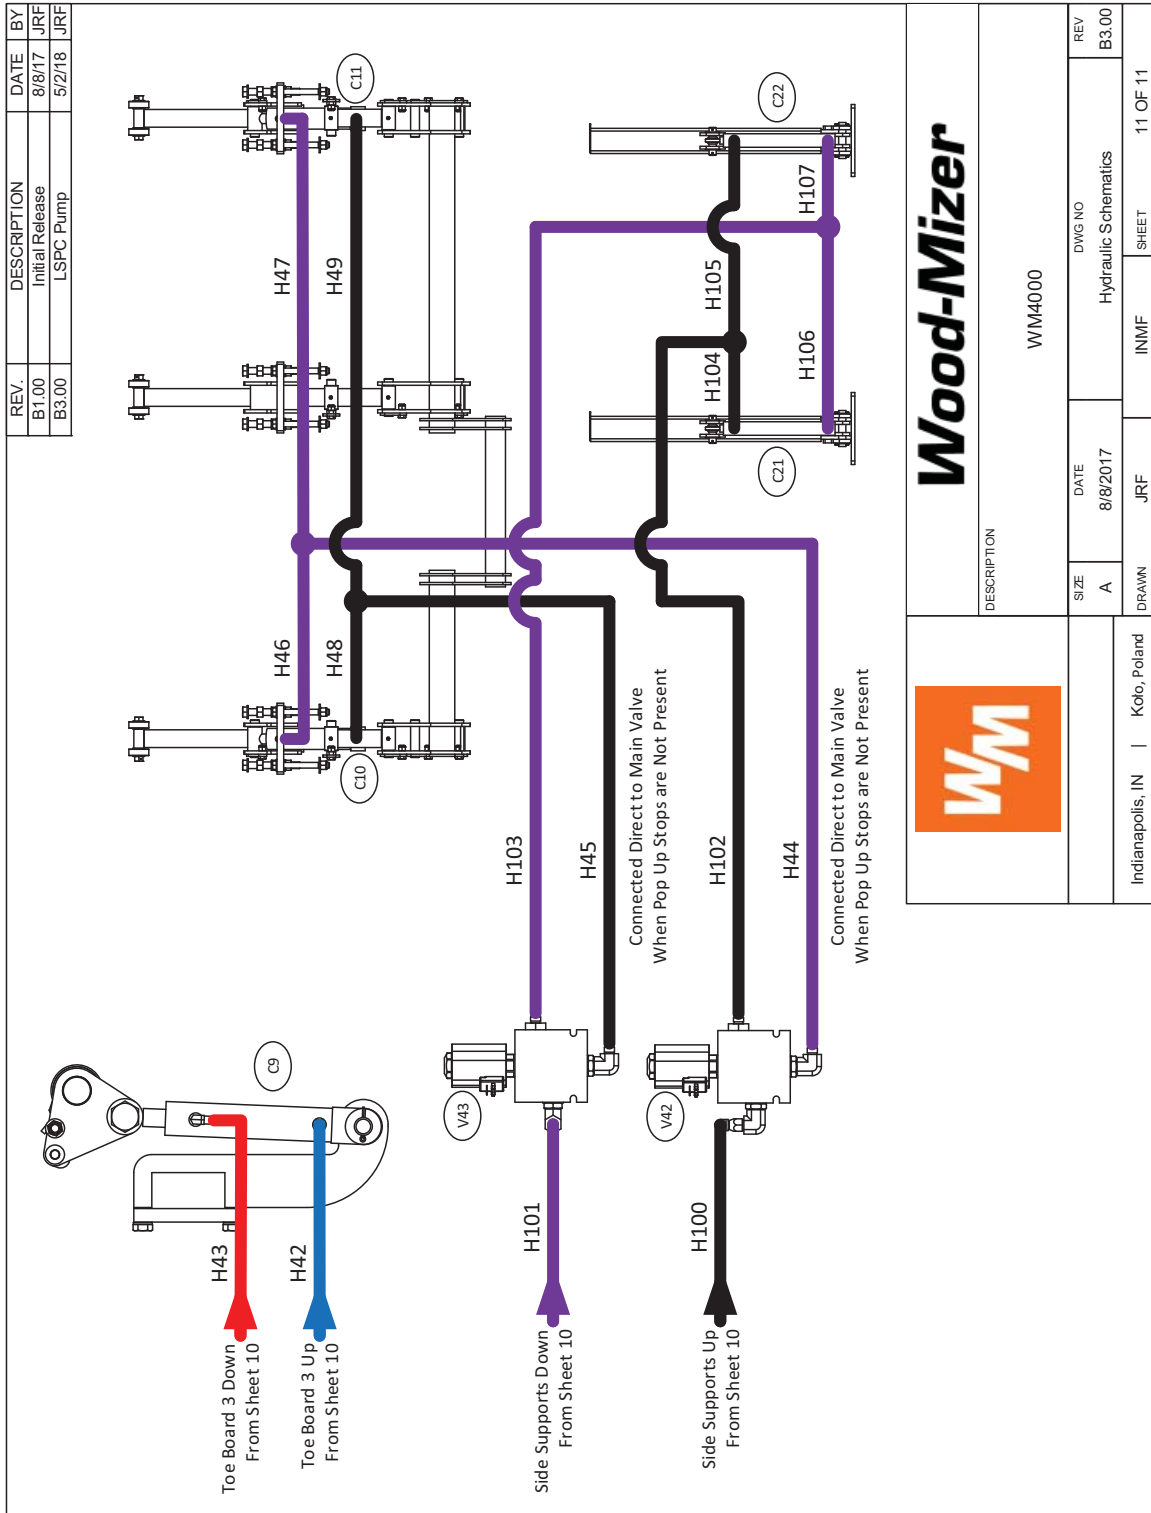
| REV. | DESCRIPTION | DATE | BY |
|---|---|---|---|
| B1.00 | Initial Release | 8/8/17 | JRF |
| B3.00 | LSPC Pump | 5/2/18 | JRF |

C11

H47

H49

H46

H48

C10

C22

H107

H105

H104

H106

C21

H103

H45

Connected Direct to Main Valve When Pop Up Stops are Not Present

H102

H44

Connected Direct to Main Valve When Pop Up Stops are Not Present

C9

V43

V42

H43

H42

H101

H100

Toe Board 3 Down From Sheet 10

Toe Board 3 Up From Sheet 10

Side Supports Down From Sheet 10

Side Supports Up From Sheet 10

Wood-Mizer

WM

DESCRIPTION

WM4000

| SIZE | DATE | DWG NO | REV |
|---|---|---|---|
| A | 8/8/2017 | Hydraulic Schematics | B3.00 |

| DRAWN | | SHEET |
|---|---|---|
| JRF | INMF | 11 OF 11 |

Indianapolis, IN | Kolo, Poland